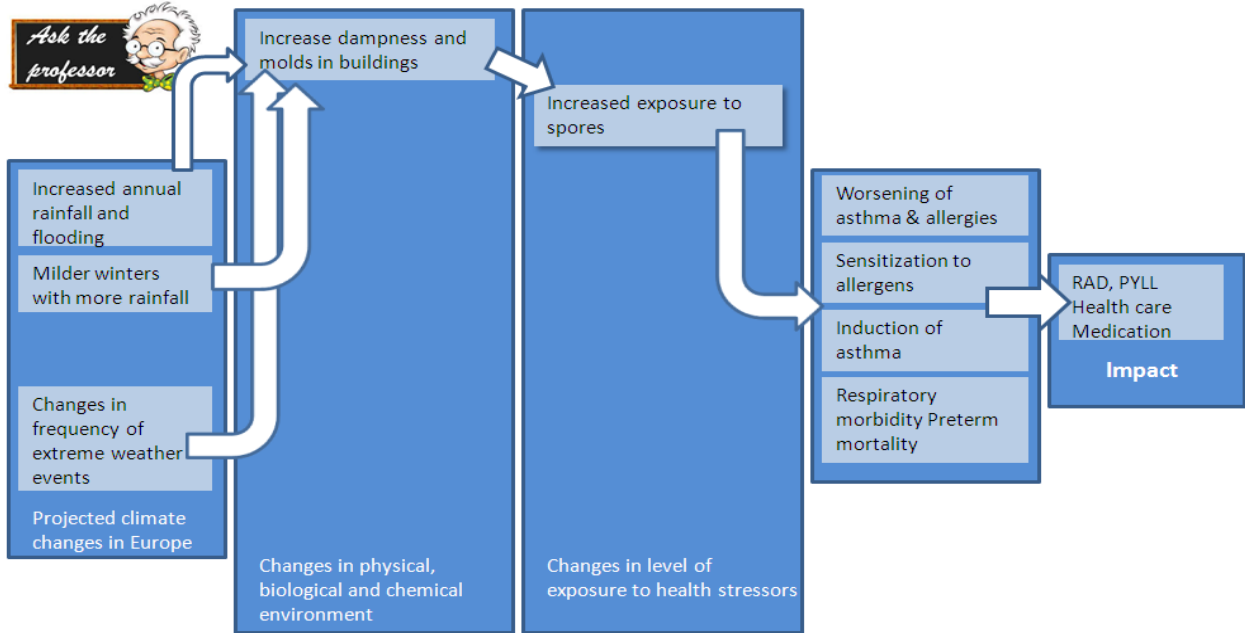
Ask the professor

Increased annual rainfall and flooding

Milder winters with more rainfall

Changes in frequency of extreme weather events

Projected climate changes in Europe

Increase dampness and molds in buildings

Changes in physical, biological and chemical environment

Increased exposure to spores

Changes in level of exposure to health stressors

Worsening of asthma & allergies

Sensitization to allergens

Induction of asthma

Respiratory morbidity Preterm mortality

RAD, PYLL
Health care
Medication

Impact